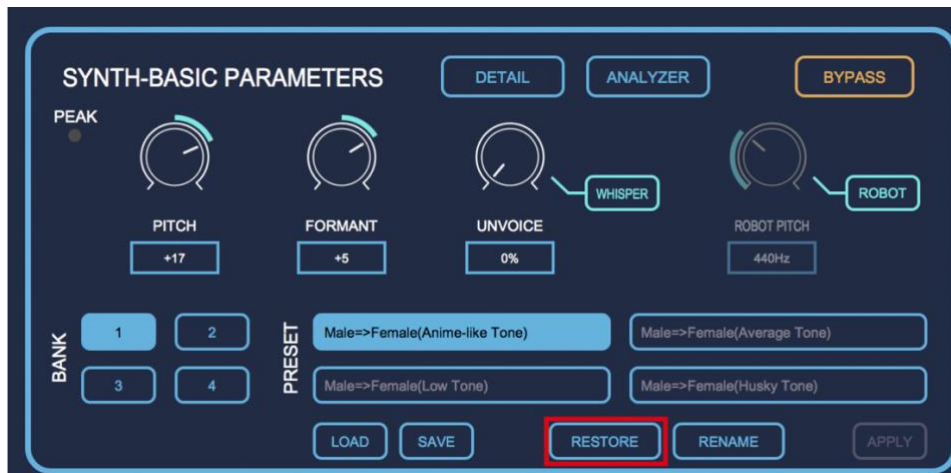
SYNTH-BASIC PARAMETERS

DETAIL

ANALYZER

BYPASS

PEAK

WHISPER

ROBOT

PITCH

+17

FORMANT

+5

UNVOICE

0%

ROBOT PITCH

440Hz

BANK

1

2

3

4

PRESET

Male=>Female(Anime-like Tone)

Male=>Female(Average Tone)

Male=>Female(Low Tone)

Male=>Female(Husky Tone)

LOAD

SAVE

RESTORE

RENAME

APPLY